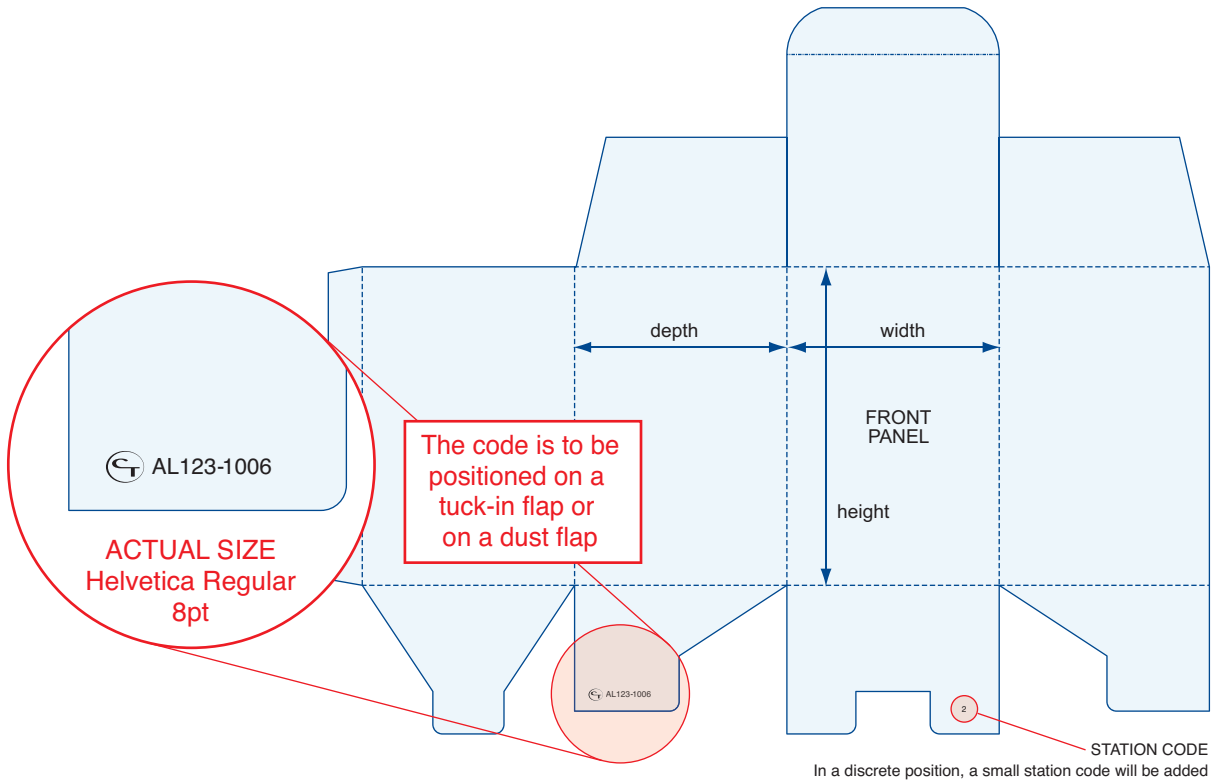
depth

width

FRONT PANEL

height

The code is to be positioned on a tuck-in flap or on a dust flap

AL123-1006

ACTUAL SIZE
Helvetica Regular
8pt

AL123-1006

2

STATION CODE
In a discrete position, a small station code will be added